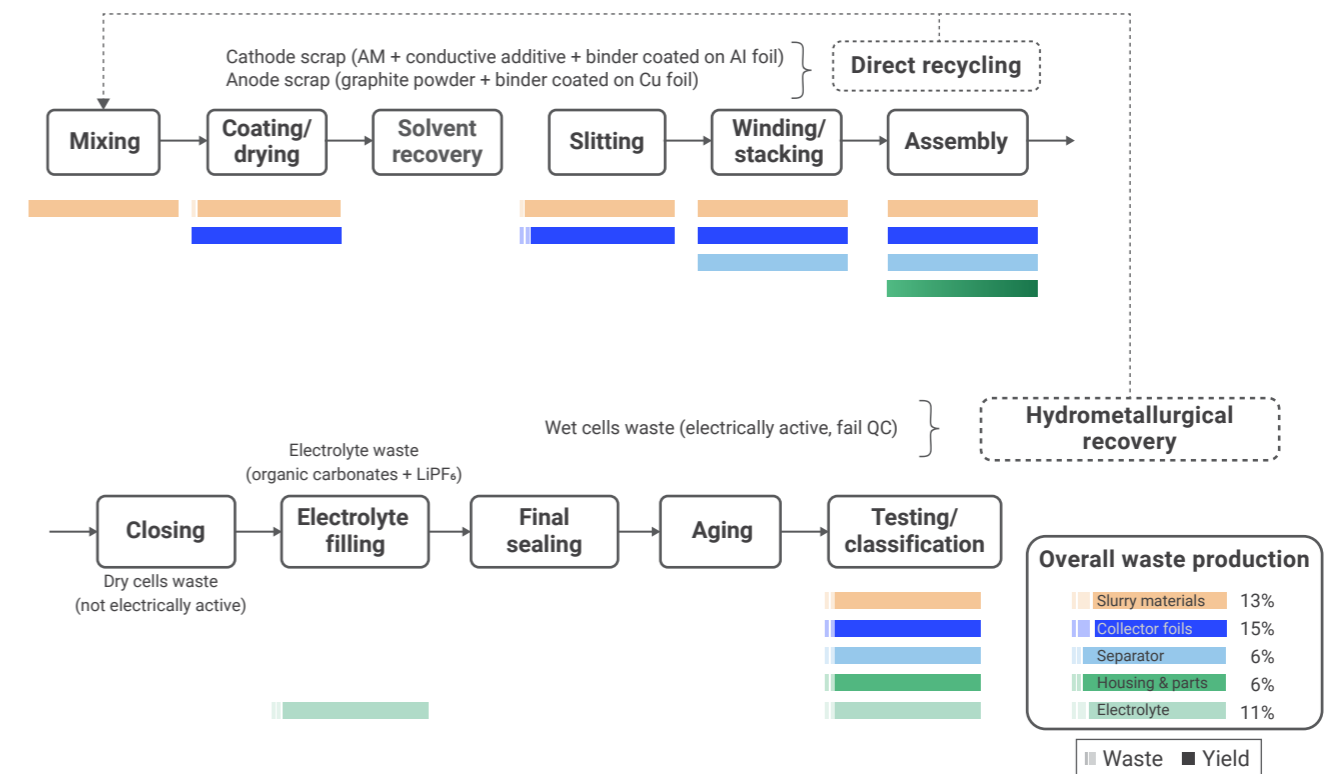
Cathode scrap (AM + conductive additive + binder coated on Al foil)
Anode scrap (graphite powder + binder coated on Cu foil)

Direct recycling

Mixing
Coating/ drying
Solvent recovery
Slitting
Winding/ stacking
Assembly

Wet cells waste (electrically active, fail QC)

Hydrometallurgical recovery

Electrolyte waste (organic carbonates + LiPF₆)

Closing
Electrolyte filling
Final sealing
Aging
Testing/ classification

Dry cells waste (not electrically active)

Overall waste production

| | |
|---|---|
| Slurry materials | 13% |
| Collector foils | 15% |
| Separator | 6% |
| Housing & parts | 6% |
| Electrolyte | 11% |

Waste Yield